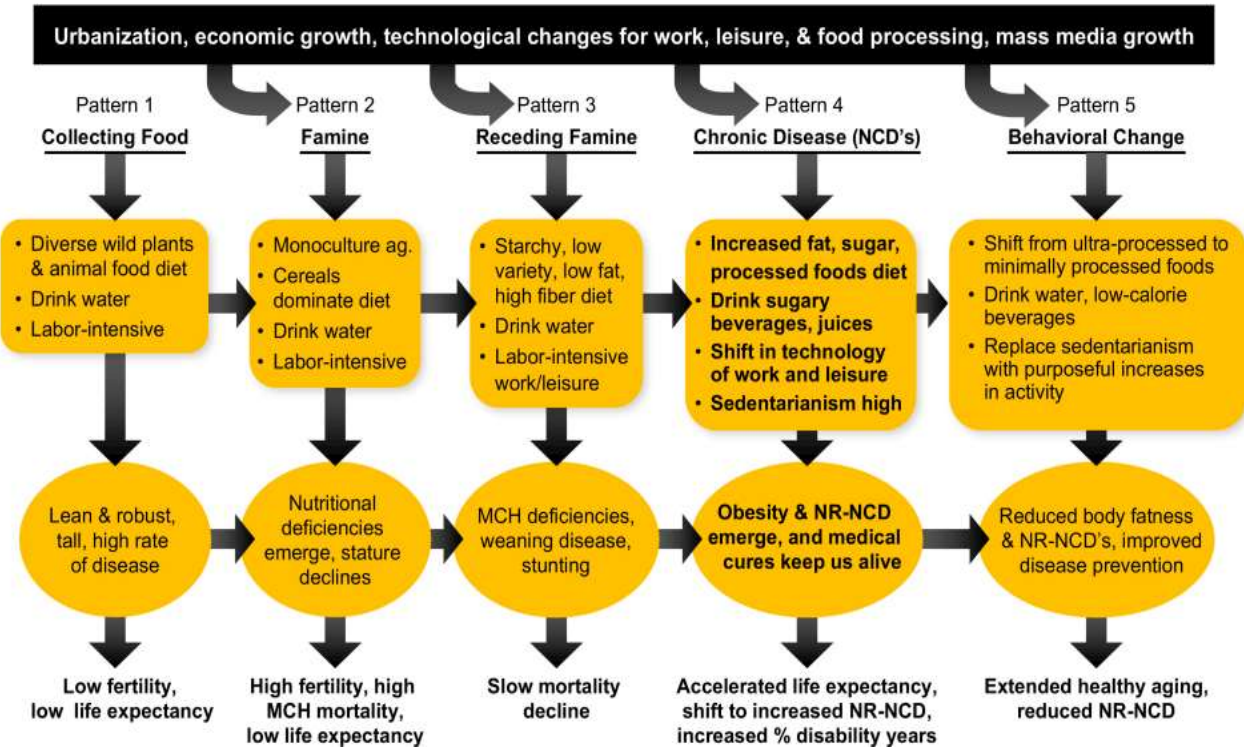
Urbanization, economic growth, technological changes for work, leisure, & food processing, mass media growth

Pattern 1
Collecting Food

- Diverse wild plants & animal food diet
- Drink water
- Labor-intensive

Lean & robust, tall, high rate of disease

Low fertility, low life expectancy

Pattern 2
Famine

- Monoculture ag.
- Cereals dominate diet
- Drink water
- Labor-intensive

Nutritional deficiencies emerge, stature declines

High fertility, high MCH mortality, low life expectancy

Pattern 3
Receding Famine

- Starchy, low variety, low fat, high fiber diet
- Drink water
- Labor-intensive work/leisure

MCH deficiencies, weaning disease, stunting

Slow mortality decline

Pattern 4
Chronic Disease (NCD's)

- Increased fat, sugar, processed foods diet
- Drink sugary beverages, juices
- Shift in technology of work and leisure
- Sedentarianism high

Obesity & NR-NCD emerge, and medical cures keep us alive

Accelerated life expectancy, shift to increased NR-NCD, increased % disability years

Pattern 5
Behavioral Change

- Shift from ultra-processed to minimally processed foods
- Drink water, low-calorie beverages
- Replace sedentarianism with purposeful increases in activity

Reduced body fatness & NR-NCD's, improved disease prevention

Extended healthy aging, reduced NR-NCD